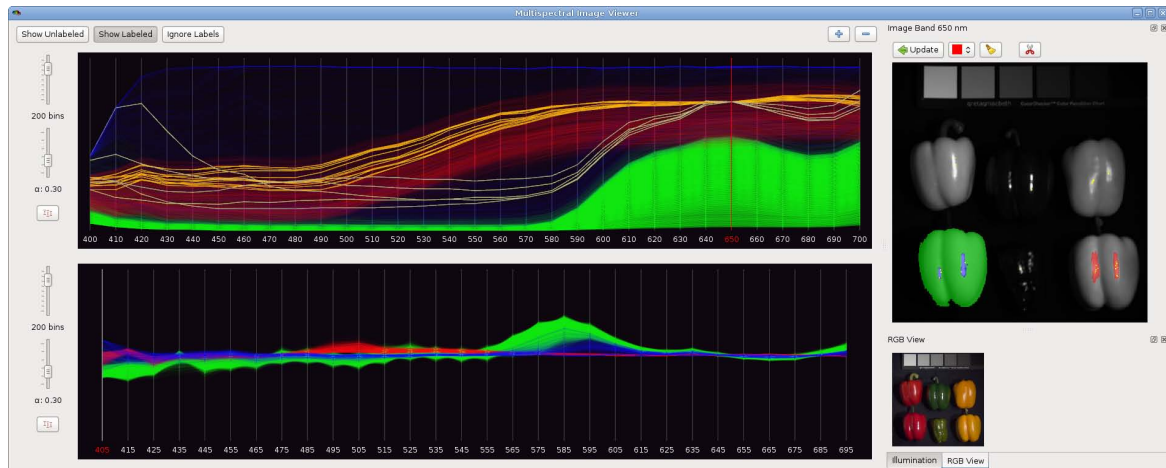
Multispectral Image Viewer

Show Unlabeled
Show Labeled
Ignore Labels

200 bins
α: 0.30

400 410 420 430 440 450 460 470 480 490 500 510 520 530 540 550 560 570 580 590 600 610 620 630 640 650 660 670 680 690 700

200 bins
α: 0.30

405 415 425 435 445 455 465 475 485 495 505 515 525 535 545 555 565 575 585 595 605 615 625 635 645 655 665 675 685 695

Image Band 650 nm
Update

RGB View

Illumination
RGB View